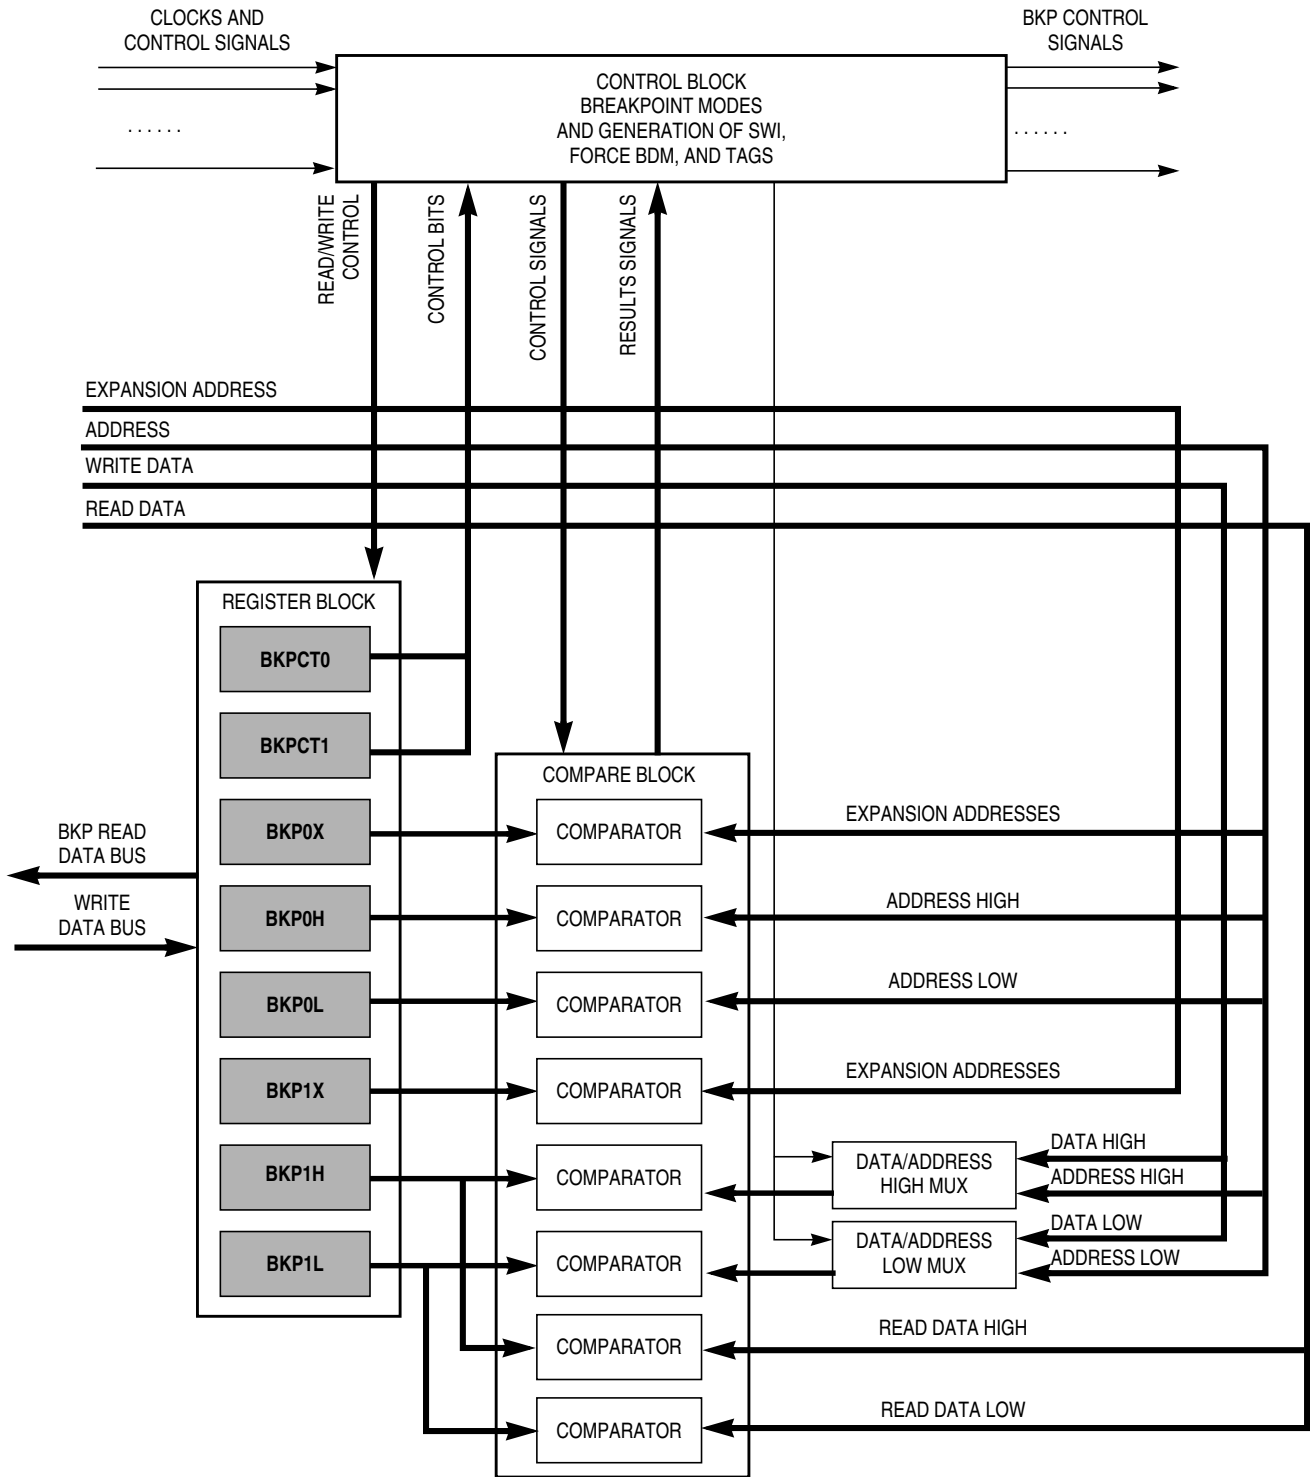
CLOCKS AND CONTROL SIGNALS

BKP CONTROL SIGNALS

. . . . . .

CONTROL BLOCK
BREAKPOINT MODES
AND GENERATION OF SWI,
FORCE BDM, AND TAGS

. . . . . .

READ/WRITE CONTROL

CONTROL BITS

CONTROL SIGNALS

RESULTS SIGNALS

EXPANSION ADDRESS

ADDRESS

WRITE DATA

READ DATA

REGISTER BLOCK

BKPCT0

BKPCT1

BKP0X

BKP0H

BKP0L

BKP1X

BKP1H

BKP1L

BKP READ DATA BUS

WRITE DATA BUS

COMPARE BLOCK

COMPARATOR

COMPARATOR

COMPARATOR

COMPARATOR

COMPARATOR

COMPARATOR

COMPARATOR

COMPARATOR

EXPANSION ADDRESSES

ADDRESS HIGH

ADDRESS LOW

EXPANSION ADDRESSES

DATA/ADDRESS HIGH MUX

DATA HIGH

ADDRESS HIGH

DATA/ADDRESS LOW MUX

DATA LOW

ADDRESS LOW

READ DATA HIGH

READ DATA LOW